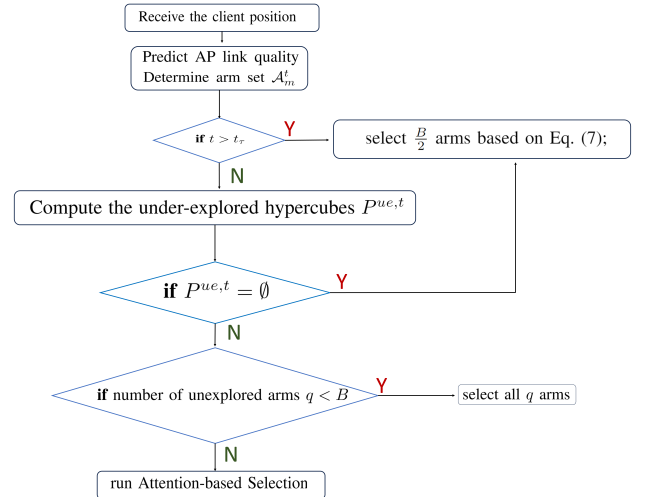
Receive the client position

Predict AP link quality
Determine arm set $\mathcal{A}_m^t$

**if** $t > t_\tau$

Y

select $\frac{B}{2}$ arms based on Eq. (7);

N

Compute the under-explored hypercubes $P^{ue,t}$

**if** $P^{ue,t} = \emptyset$

Y

N

**if** number of unexplored arms $q < B$

Y

select all $q$ arms

N

run Attention-based Selection